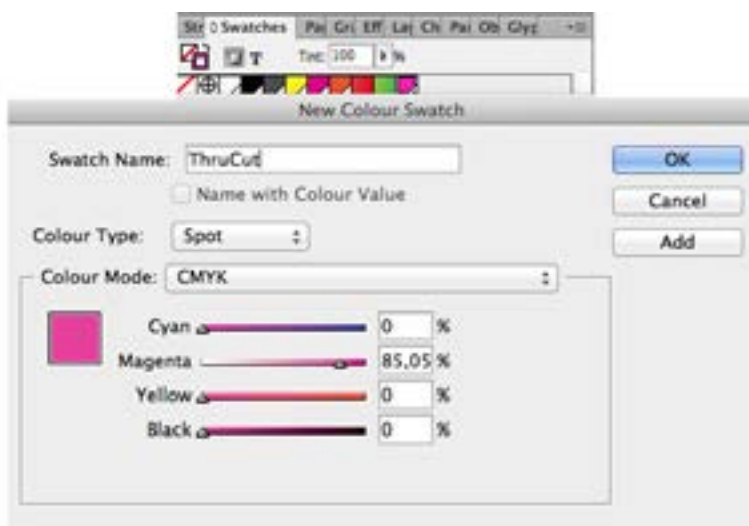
Str ◊ Swatches Pa Gr Eff La Ch Pa Ob Glyp

T Tint: 100 %

New Colour Swatch

Swatch Name: ThruCut

Name with Colour Value

Colour Type: Spot

Colour Mode: CMYK

Cyan 0 %

Magenta 85,05 %

Yellow 0 %

Black 0 %

OK

Cancel

Add